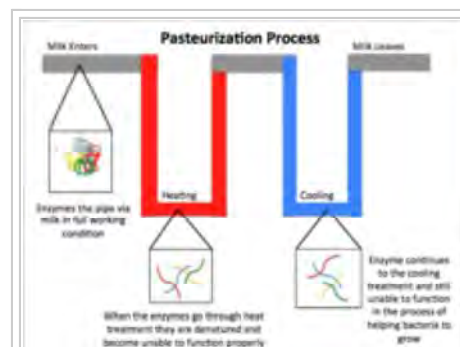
Pasteurization Process

Milk Enters

Milk Leaves

Enzymes the pipe via milk in full working condition

Heating

Cooling

When the enzymes go through heat treatment they are denatured and become unable to function properly

Enzyme continues to the cooling treatment and still unable to function in the process of helping bacteria to grow